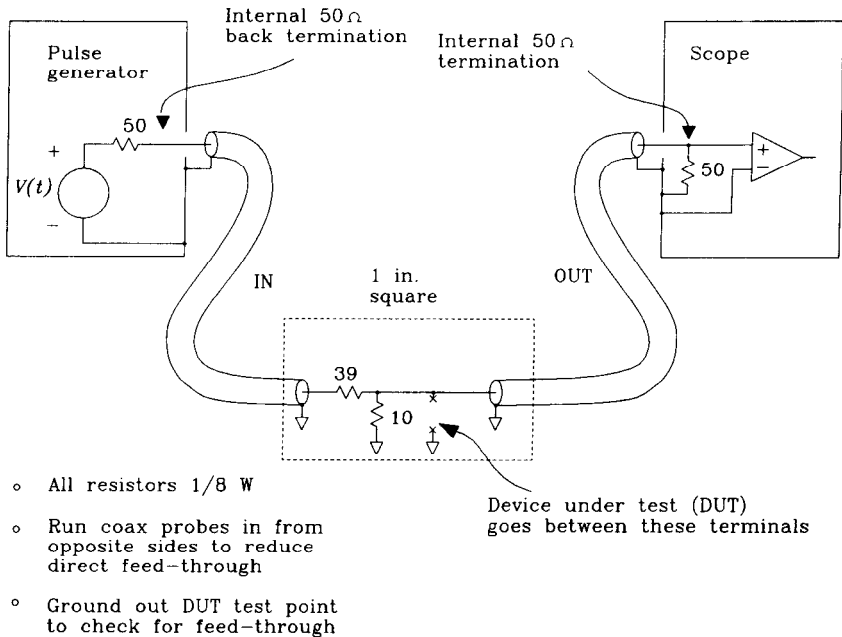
Internal 50 Ω back termination

Pulse generator

50

+

$V(t)$

−

Internal 50 Ω termination

Scope

+

−

50

IN

1 in. square

OUT

39

10

Device under test (DUT) goes between these terminals

◦ All resistors 1/8 W

◦ Run coax probes in from opposite sides to reduce direct feed-through

◦ Ground out DUT test point to check for feed-through